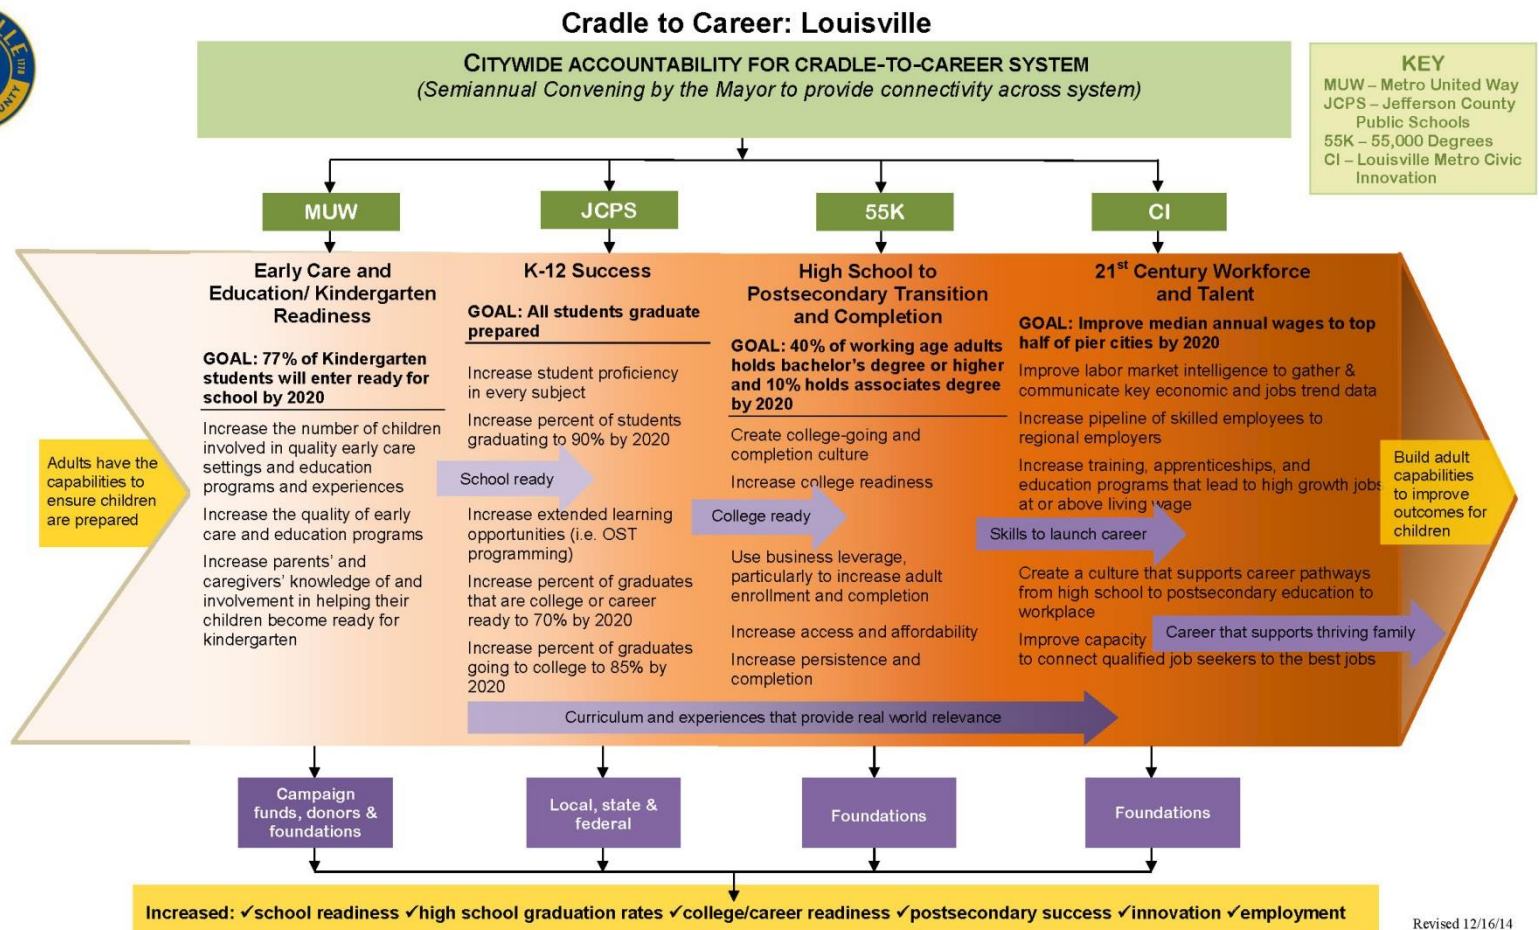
Cradle to Career: Louisville

CITYWIDE ACCOUNTABILITY FOR CRADLE-TO-CAREER SYSTEM
(Semiannual Convening by the Mayor to provide connectivity across system)

KEY
MUW – Metro United Way
JCPS – Jefferson County Public Schools
55K – 55,000 Degrees
CI – Louisville Metro Civic Innovation

MUW

JCPS

55K

CI

Adults have the capabilities to ensure children are prepared

Early Care and Education/ Kindergarten Readiness

GOAL: 77% of Kindergarten students will enter ready for school by 2020

Increase the number of children involved in quality early care settings and education programs and experiences

Increase the quality of early care and education programs

Increase parents' and caregivers' knowledge of and involvement in helping their children become ready for kindergarten

School ready

K-12 Success

GOAL: All students graduate prepared

Increase student proficiency in every subject

Increase percent of students graduating to 90% by 2020

Increase extended learning opportunities (i.e. OST programming)

Increase percent of graduates that are college or career ready to 70% by 2020

Increase percent of graduates going to college to 85% by 2020

College ready

High School to Postsecondary Transition and Completion

GOAL: 40% of working age adults holds bachelor's degree or higher and 10% holds associates degree by 2020

Create college-going and completion culture

Increase college readiness

Use business leverage, particularly to increase adult enrollment and completion

Increase access and affordability

Increase persistence and completion

Skills to launch career

21$^{st}$ Century Workforce and Talent

GOAL: Improve median annual wages to top half of pier cities by 2020

Improve labor market intelligence to gather & communicate key economic and jobs trend data

Increase pipeline of skilled employees to regional employers

Increase training, apprenticeships, and education programs that lead to high growth jobs at or above living wage

Create a culture that supports career pathways from high school to postsecondary education to workplace

Improve capacity to connect qualified job seekers to the best jobs

Career that supports thriving family

Build adult capabilities to improve outcomes for children

Curriculum and experiences that provide real world relevance

Campaign funds, donors & foundations

Local, state & federal

Foundations

Foundations

Increased: ✓school readiness ✓high school graduation rates ✓college/career readiness ✓postsecondary success ✓innovation ✓employment

Revised 12/16/14